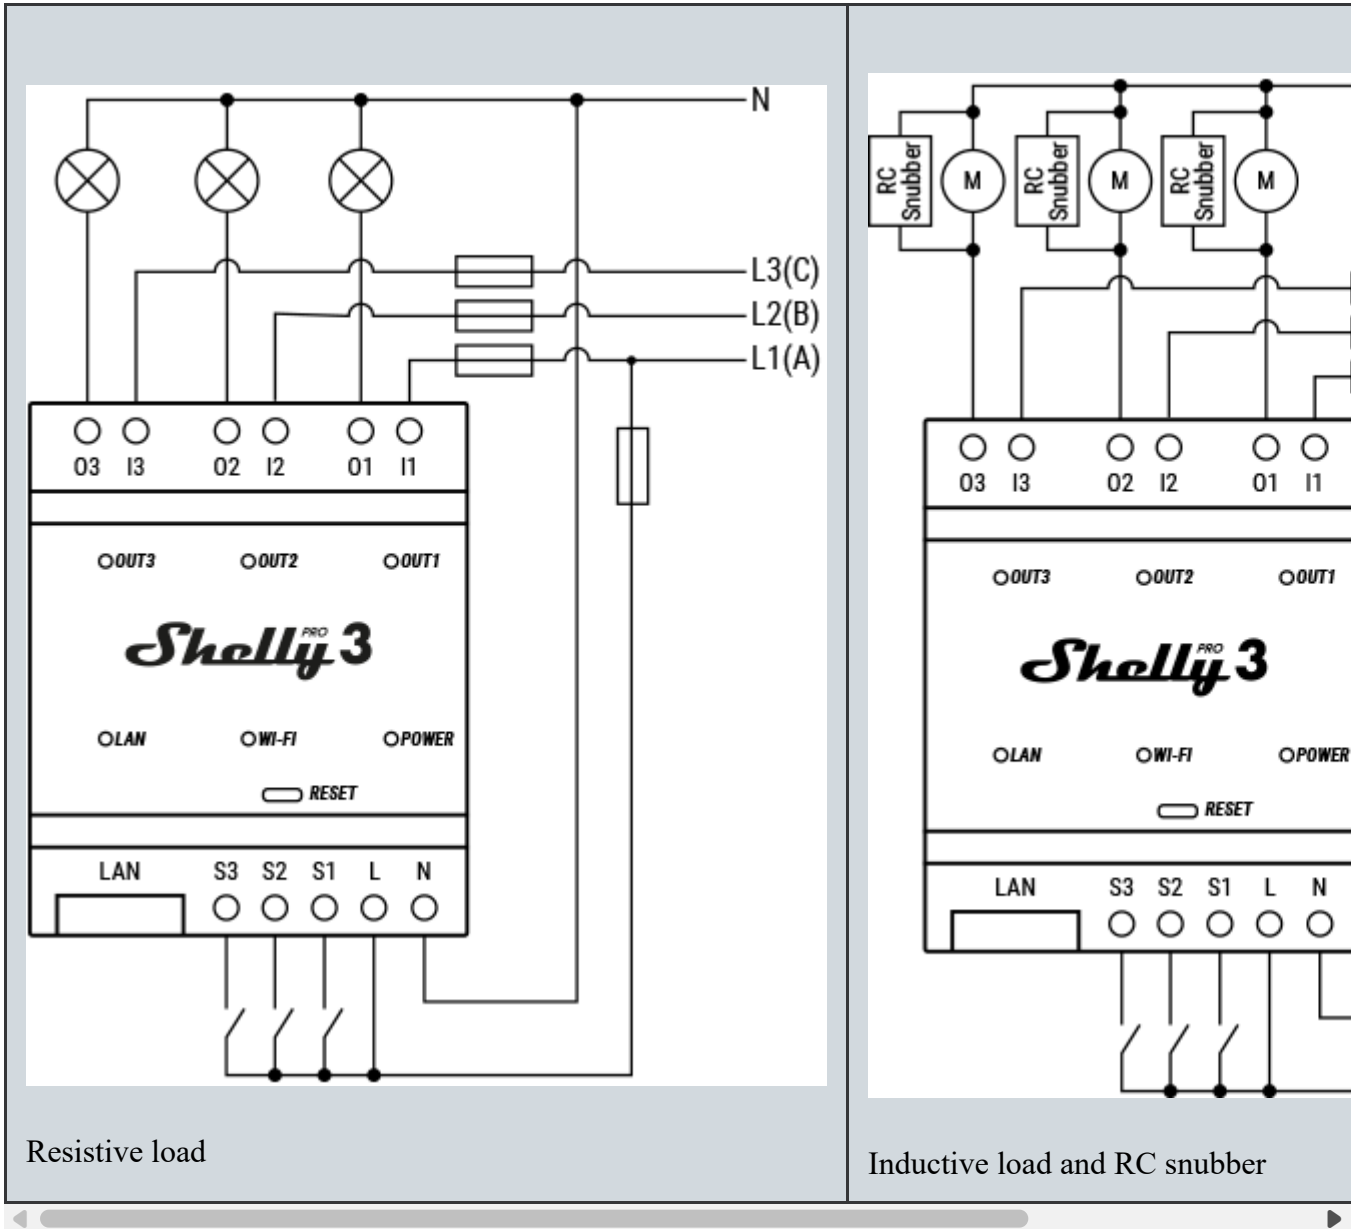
N

L3(C)

L2(B)

L1(A)

O3 I3 O2 I2 O1 I1

OUT3 OUT2 OUT1

Shelly PRO 3

LAN WI-FI POWER

RESET

LAN S3 S2 S1 L N

Resistive load

RC Snubber M RC Snubber M RC Snubber M

O3 I3 O2 I2 O1 I1

OUT3 OUT2 OUT1

Shelly PRO 3

LAN WI-FI POWER

RESET

LAN S3 S2 S1 L N

Inductive load and RC snubber